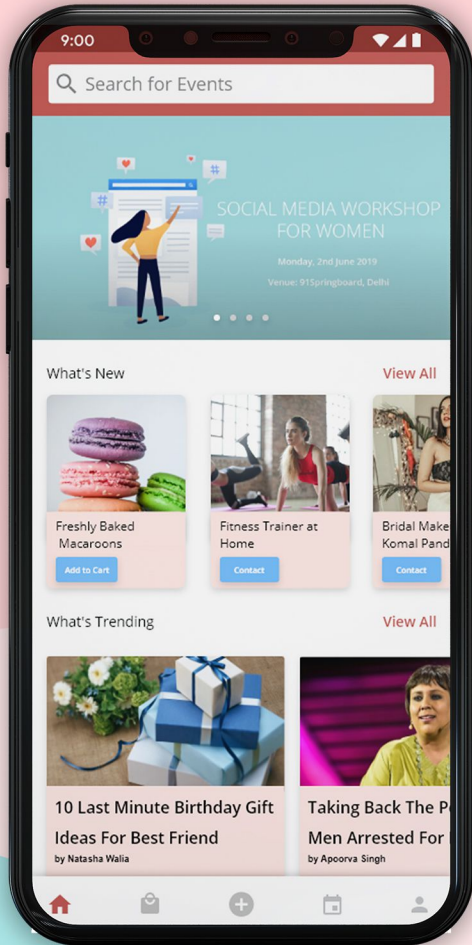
9:00

Search for Events

SOCIAL MEDIA WORKSHOP FOR WOMEN

Monday, 2nd June 2019

Venue: 91Springboard, Delhi

What's New

View All

Freshly Baked Macaroons

Add to Cart

Fitness Trainer at Home

Contact

Bridal Make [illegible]
Komal Pand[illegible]

Contact

What's Trending

View All

10 Last Minute Birthday Gift Ideas For Best Friend

by Natasha Walia

Taking Back The P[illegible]
Men Arrested For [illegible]

by Apoorva Singh